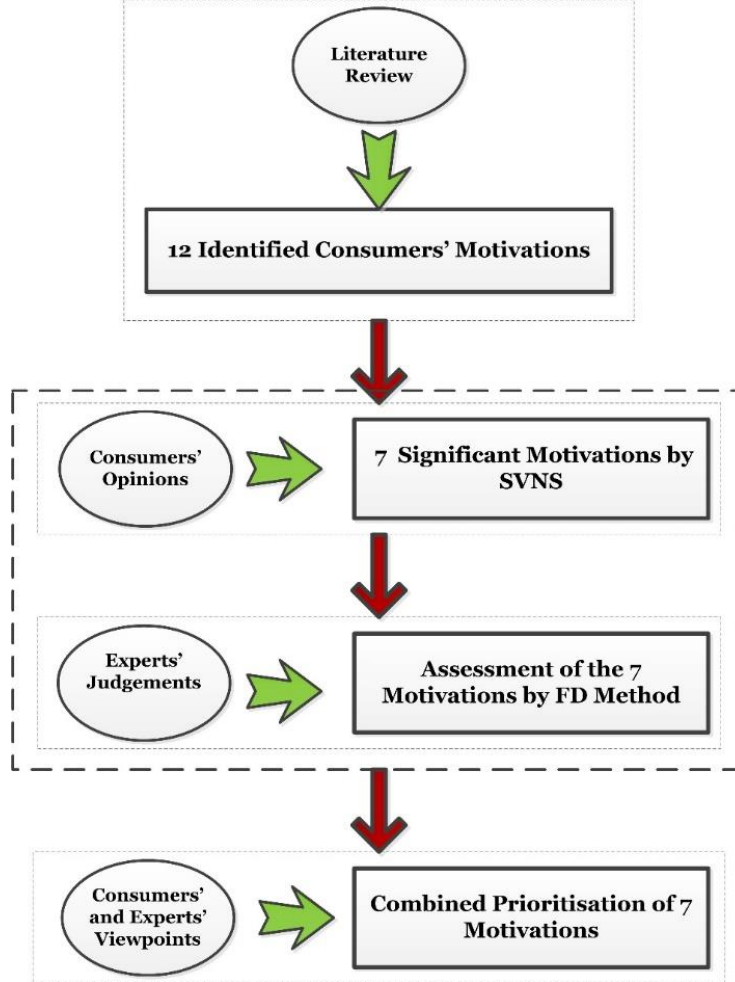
Literature Review

12 Identified Consumers' Motivations

Consumers' Opinions

7 Significant Motivations by SVNS

Experts' Judgements

Assessment of the 7 Motivations by FD Method

Consumers' and Experts' Viewpoints

Combined Prioritisation of 7 Motivations